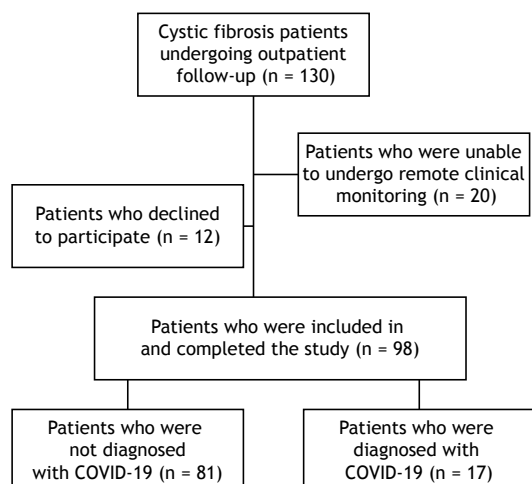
Cystic fibrosis patients undergoing outpatient follow-up (n = 130)

Patients who were unable to undergo remote clinical monitoring (n = 20)

Patients who declined to participate (n = 12)

Patients who were included in and completed the study (n = 98)

Patients who were not diagnosed with COVID-19 (n = 81)

Patients who were diagnosed with COVID-19 (n = 17)